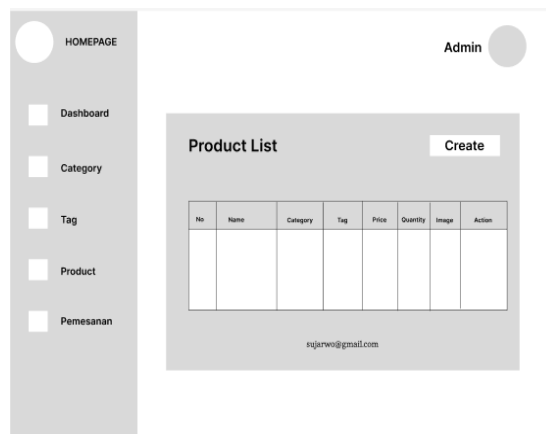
HOMEPAGE

Admin

Dashboard

Category

Tag

Product

Pemesanan

Product List

Create

| No | Name | Category | Tag | Price | Quantity | Image | Action |
|---|---|---|---|---|---|---|---|
| | | | | | | | |

sujarwo@gmail.com